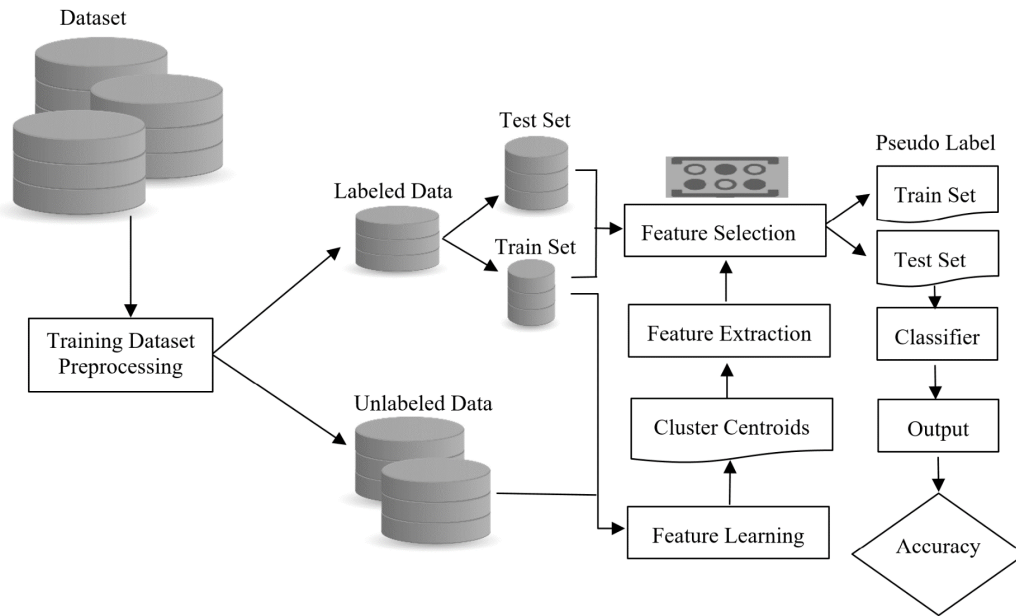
Dataset

Training Dataset Preprocessing

Labeled Data

Test Set

Train Set

Unlabeled Data

Feature Selection

Feature Extraction

Cluster Centroids

Feature Learning

Pseudo Label

Train Set

Test Set

Classifier

Output

Accuracy